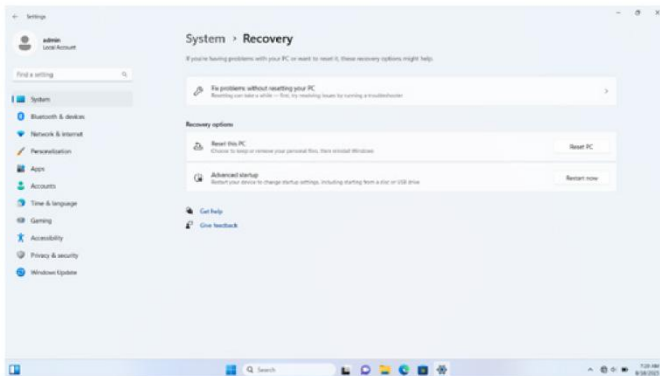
Settings

admin
Local Account

Find a setting

System
Bluetooth & devices
Network & internet
Personalization
Apps
Accounts
Time & language
Gaming
Accessibility
Privacy & security
Windows Update

System › Recovery

If you're having problems with your PC or want to reset it, these recovery options might help.

Fix problems without resetting your PC
Resetting can take a while — first, try resolving issues by running a troubleshooter

Recovery options

Reset this PC
Choose to keep or remove your personal files, then reinstall Windows
Reset PC

Advanced startup
Restart your device to change startup settings, including starting from a disc or USB drive
Restart now

Get help
Give feedback

Search

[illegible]